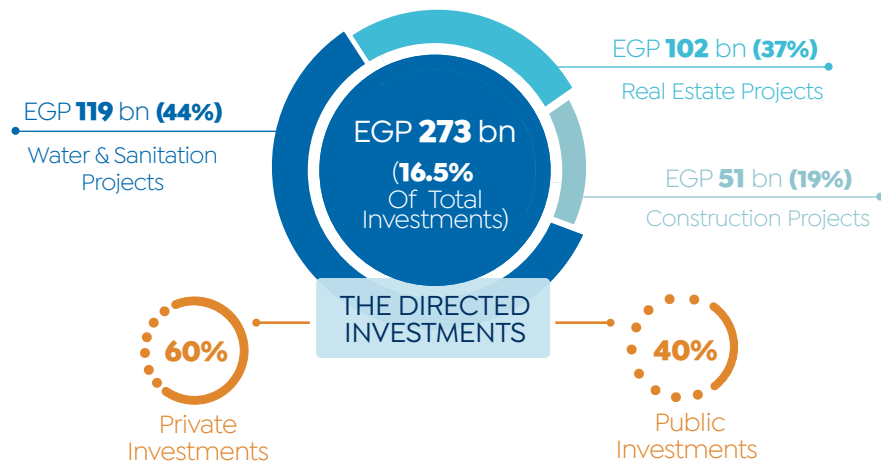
EGP 273 bn
(16.5%
Of Total
Investments)

EGP 102 bn (37%)
Real Estate Projects

EGP 119 bn (44%)
Water & Sanitation
Projects

EGP 51 bn (19%)
Construction Projects

THE DIRECTED
INVESTMENTS

60%
Private
Investments

40%
Public
Investments